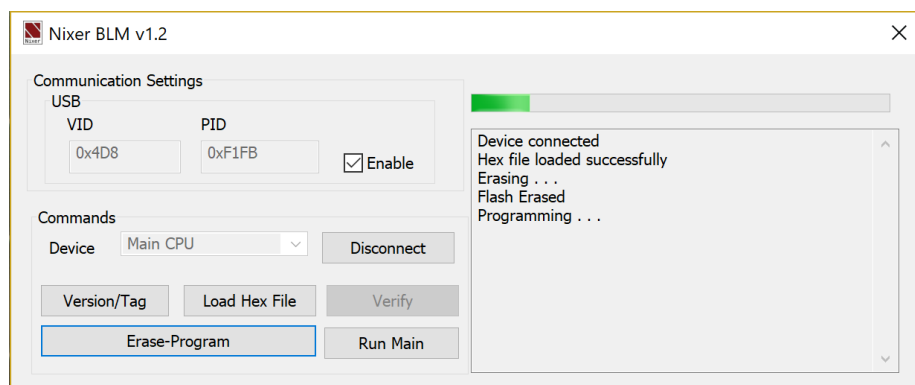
Nixer BLM v1.2

Communication Settings
USB
VID
0x4D8
PID
0xF1FB
Enable

Commands
Device
Main CPU
Disconnect
Version/Tag
Load Hex File
Verify
Erase-Program
Run Main

Device connected
Hex file loaded successfully
Erasing . . .
Flash Erased
Programming . . .